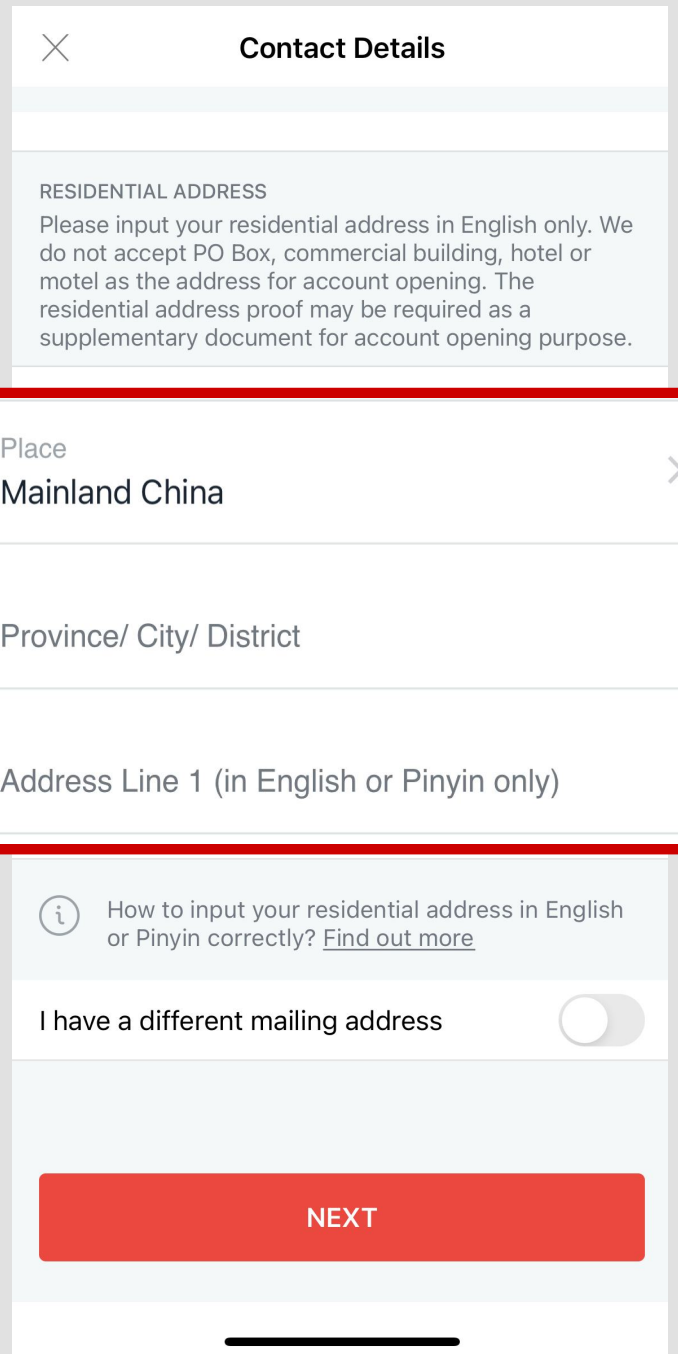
Contact Details

RESIDENTIAL ADDRESS
Please input your residential address in English only. We do not accept PO Box, commercial building, hotel or motel as the address for account opening. The residential address proof may be required as a supplementary document for account opening purpose.

Place
Mainland China

Province/ City/ District

Address Line 1 (in English or Pinyin only)

How to input your residential address in English or Pinyin correctly? Find out more

I have a different mailing address

NEXT